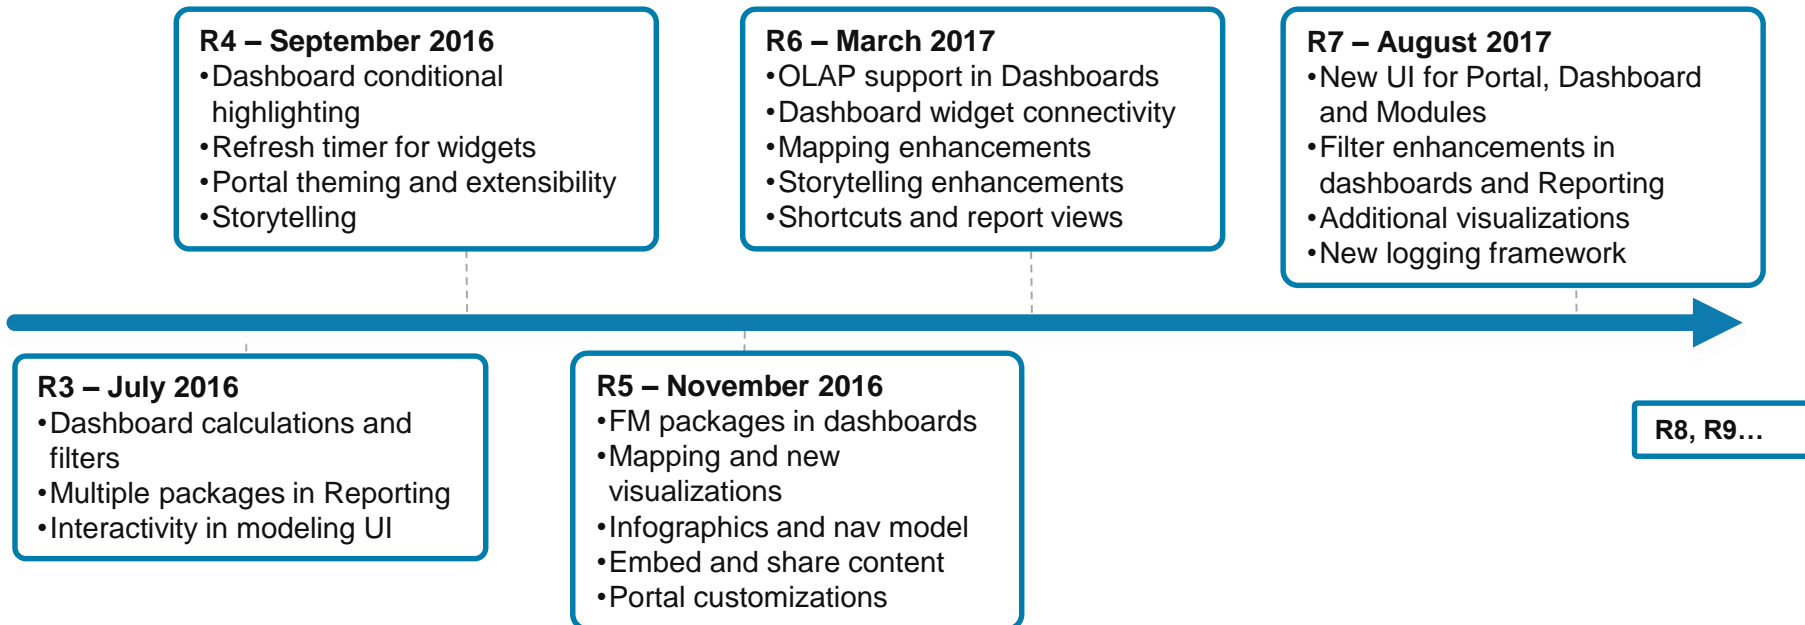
R4 – September 2016
•Dashboard conditional highlighting
•Refresh timer for widgets
•Portal theming and extensibility
•Storytelling

R6 – March 2017
•OLAP support in Dashboards
•Dashboard widget connectivity
•Mapping enhancements
•Storytelling enhancements
•Shortcuts and report views

R7 – August 2017
•New UI for Portal, Dashboard and Modules
•Filter enhancements in dashboards and Reporting
•Additional visualizations
•New logging framework

R3 – July 2016
•Dashboard calculations and filters
•Multiple packages in Reporting
•Interactivity in modeling UI

R5 – November 2016
•FM packages in dashboards
•Mapping and new visualizations
•Infographics and nav model
•Embed and share content
•Portal customizations

R8, R9…